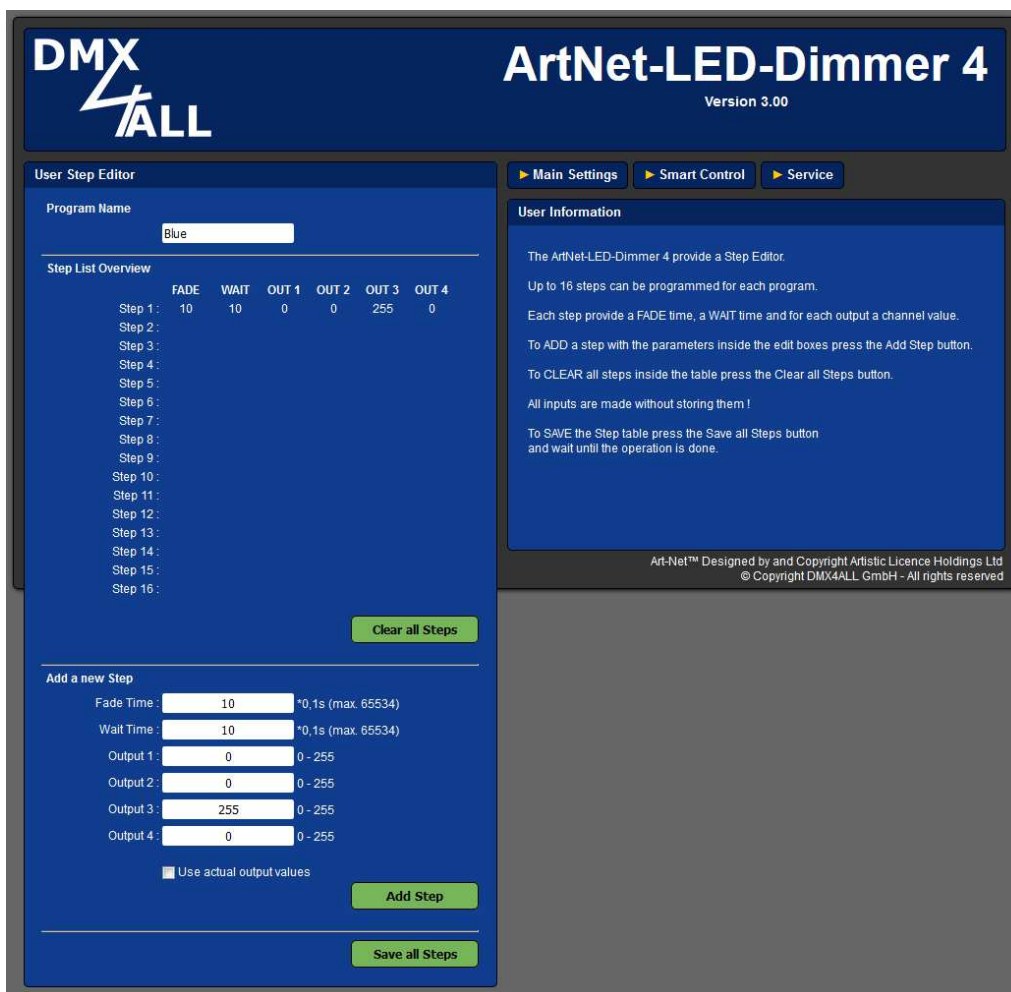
DMX 4ALL

ArtNet-LED-Dimmer 4
Version 3.00

User Step Editor

Program Name
Blue

Step List Overview

| | FADE | WAIT | OUT 1 | OUT 2 | OUT 3 | OUT 4 |
|---|---|---|---|---|---|---|
| Step 1 : | 10 | 10 | 0 | 0 | 255 | 0 |
| Step 2 : | | | | | | |
| Step 3 : | | | | | | |
| Step 4 : | | | | | | |
| Step 5 : | | | | | | |
| Step 6 : | | | | | | |
| Step 7 : | | | | | | |
| Step 8 : | | | | | | |
| Step 9 : | | | | | | |
| Step 10 : | | | | | | |
| Step 11 : | | | | | | |
| Step 12 : | | | | | | |
| Step 13 : | | | | | | |
| Step 14 : | | | | | | |
| Step 15 : | | | | | | |
| Step 16 : | | | | | | |

Clear all Steps

Add a new Step
Fade Time : 10 *0,1s (max. 65534)
Wait Time : 10 *0,1s (max. 65534)
Output 1 : 0 0 - 255
Output 2 : 0 0 - 255
Output 3 : 255 0 - 255
Output 4 : 0 0 - 255

Use actual output values

Add Step

Save all Steps

► Main Settings ► Smart Control ► Service

User Information

The ArtNet-LED-Dimmer 4 provide a Step Editor.

Up to 16 steps can be programmed for each program.

Each step provide a FADE time, a WAIT time and for each output a channel value.

To ADD a step with the parameters inside the edit boxes press the Add Step button.

To CLEAR all steps inside the table press the Clear all Steps button.

All inputs are made without storing them !

To SAVE the Step table press the Save all Steps button and wait until the operation is done.

Art-Net™ Designed by and Copyright Artistic Licence Holdings Ltd
© Copyright DMX4ALL GmbH - All rights reserved